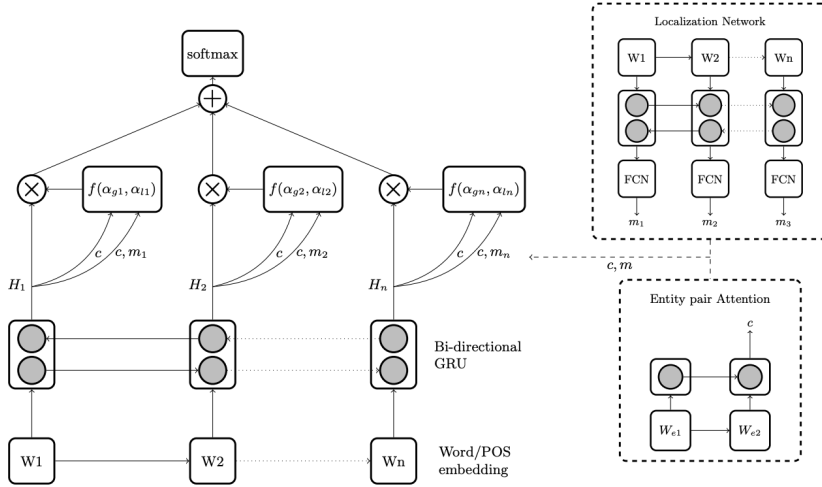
softmax

$f(\alpha_{g1}, \alpha_{l1})$

$f(\alpha_{g2}, \alpha_{l2})$

$f(\alpha_{gn}, \alpha_{ln})$

$c$ $c, m_1$

$c$ $c, m_2$

$c$ $c, m_n$

$H_1$

$H_2$

$H_n$

Bi-directional GRU

W1

W2

Wn

Word/POS embedding

Localization Network

W1

W2

Wn

FCN

FCN

FCN

$m_1$

$m_2$

$m_3$

$c, m$

Entity pair Attention

$c$

$W_{e1}$

$W_{e2}$